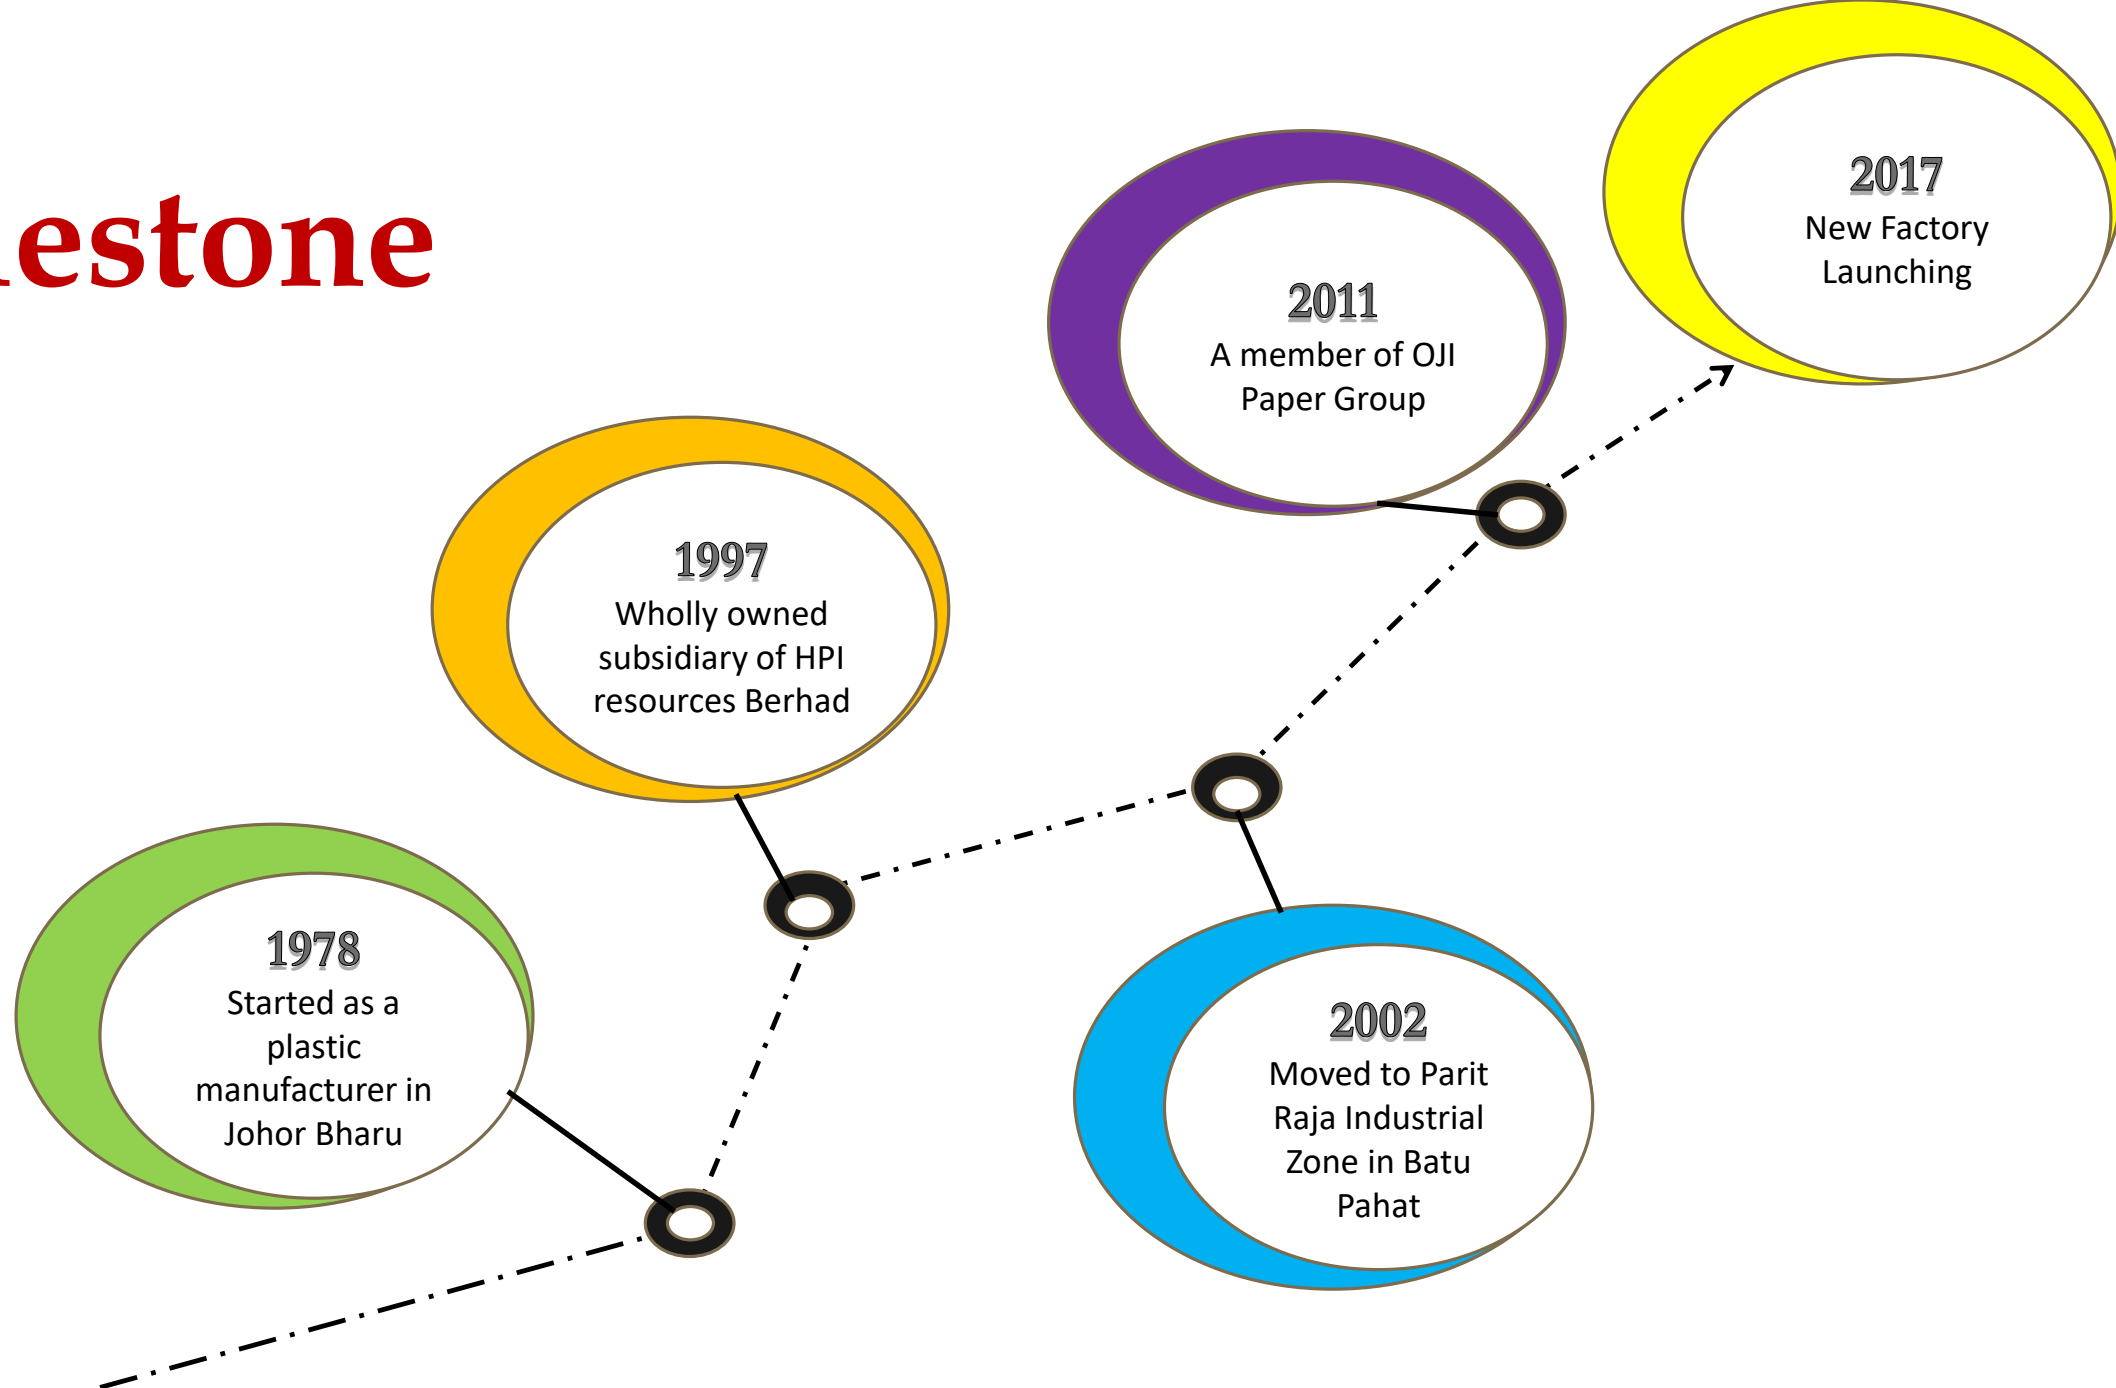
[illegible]estone

2017
New Factory Launching

2011
A member of OJI Paper Group

1997
Wholly owned subsidiary of HPI resources Berhad

1978
Started as a plastic manufacturer in Johor Bharu

2002
Moved to Parit Raja Industrial Zone in Batu Pahat